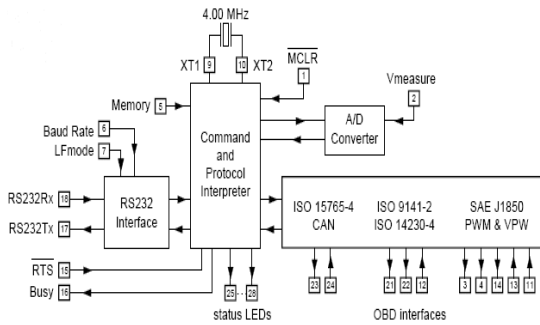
4.00 MHz

XT1 9

10 XT2

$\overline{MCLR}$

1

Vmeasure

2

Memory 5

Command and Protocol Interpreter

A/D Converter

Baud Rate 6

LFmode 7

RS232Rx 18

RS232Tx 17

RS232 Interface

ISO 15765-4 CAN

ISO 9141-2 ISO 14230-4

SAE J1850 PWM & VPW

$\overline{RTS}$ 15

Busy 16

25 - 28

status LEDs

23 24

21 22 12

3 4 14 13 11

OBD interfaces